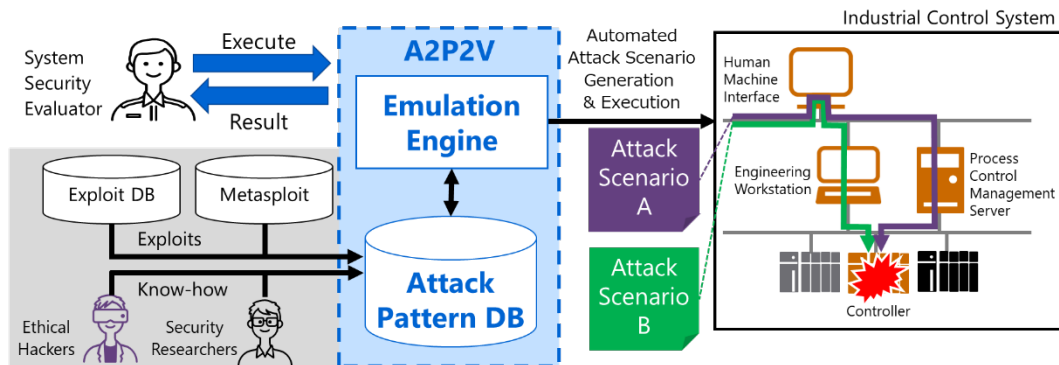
System Security Evaluator

Execute

Result

A2P2V

Emulation Engine

Attack Pattern DB

Exploit DB

Metasploit

Exploits

Know-how

Ethical Hackers

Security Researchers

Automated Attack Scenario Generation & Execution

Attack Scenario A

Attack Scenario B

Industrial Control System

Human Machine Interface

Engineering Workstation

Process Control Management Server

Controller